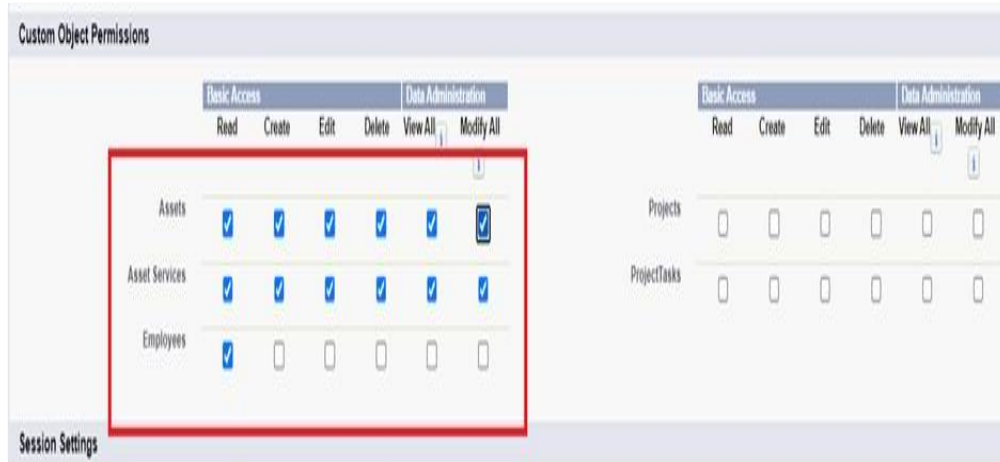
Custom Object Permissions

| | Basic Access | | | | Data Administration | |
|---|---|---|---|---|---|---|
| | Read | Create | Edit | Delete | View All | Modify All |
| Assets | ☑ | ☑ | ☑ | ☑ | ☑ | ☑ |
| Asset Services | ☑ | ☑ | ☑ | ☑ | ☑ | ☑ |
| Employees | ☑ | ☐ | ☐ | ☐ | ☐ | ☐ |

| | Basic Access | | | | Data Administration | |
|---|---|---|---|---|---|---|
| | Read | Create | Edit | Delete | View All | Modify All |
| Projects | ☐ | ☐ | ☐ | ☐ | ☐ | ☐ |
| ProjectTasks | ☐ | ☐ | ☐ | ☐ | ☐ | ☐ |

Session Settings